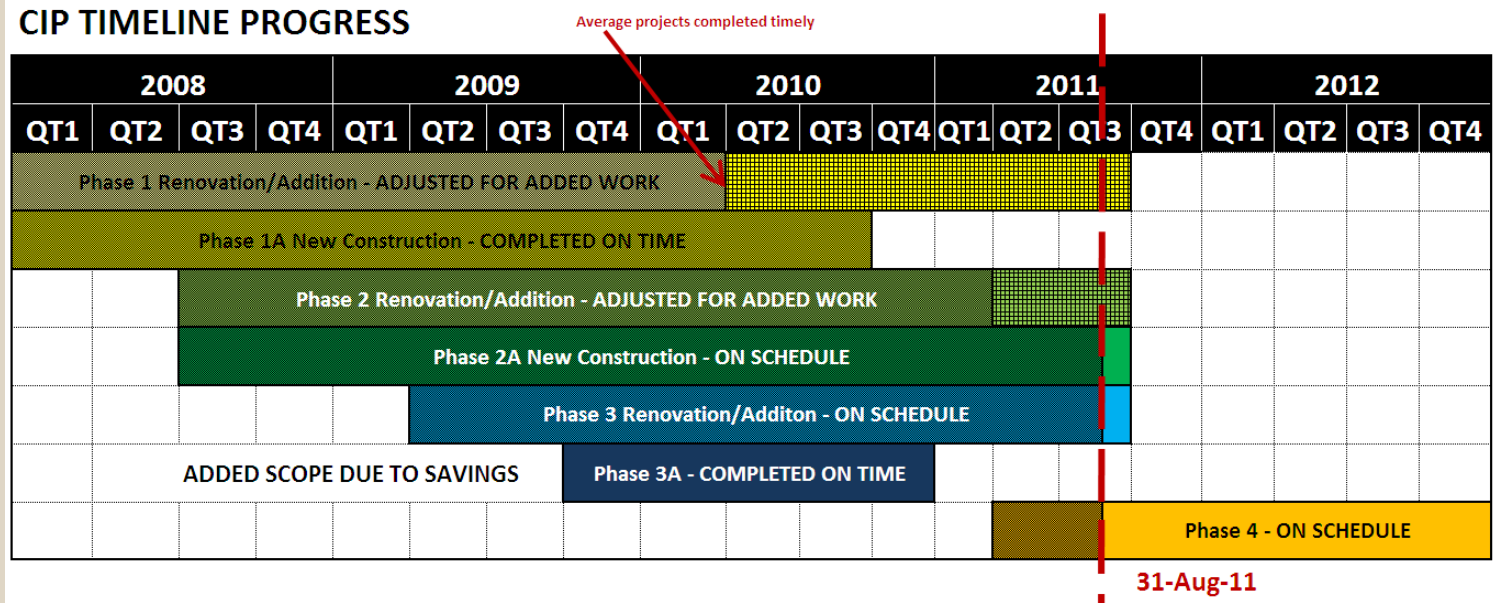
CIP TIMELINE PROGRESS

Average projects completed timely

| 2008 | | | | 2009 | | | | 2010 | | | | 2011 | | | | 2012 | | | |
|---|---|---|---|---|---|---|---|---|---|---|---|---|---|---|---|---|---|---|---|
| QT1 | QT2 | QT3 | QT4 | QT1 | QT2 | QT3 | QT4 | QT1 | QT2 | QT3 | QT4 | QT1 | QT2 | QT3 | QT4 | QT1 | QT2 | QT3 | QT4 |

Phase 1 Renovation/Addition - ADJUSTED FOR ADDED WORK

Phase 1A New Construction - COMPLETED ON TIME

Phase 2 Renovation/Addition - ADJUSTED FOR ADDED WORK

Phase 2A New Construction - ON SCHEDULE

Phase 3 Renovation/Additon - ON SCHEDULE

ADDED SCOPE DUE TO SAVINGS

Phase 3A - COMPLETED ON TIME

Phase 4 - ON SCHEDULE

31-Aug-11